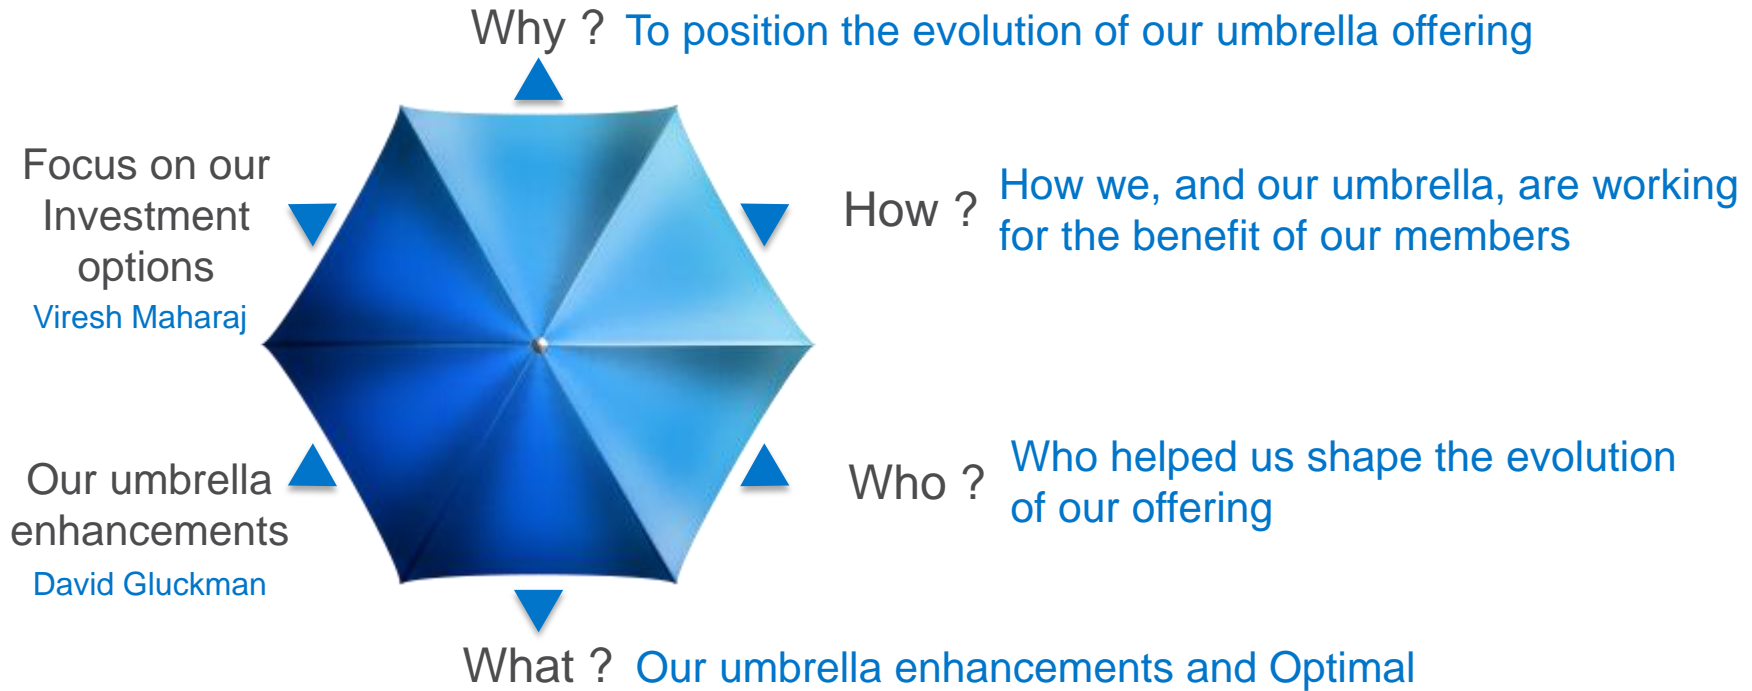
Why ? To position the evolution of our umbrella offering

Focus on our Investment options
Viresh Maharaj

How ? How we, and our umbrella, are working for the benefit of our members

Who ? Who helped us shape the evolution of our offering

Our umbrella enhancements
David Gluckman

What ? Our umbrella enhancements and Optimal